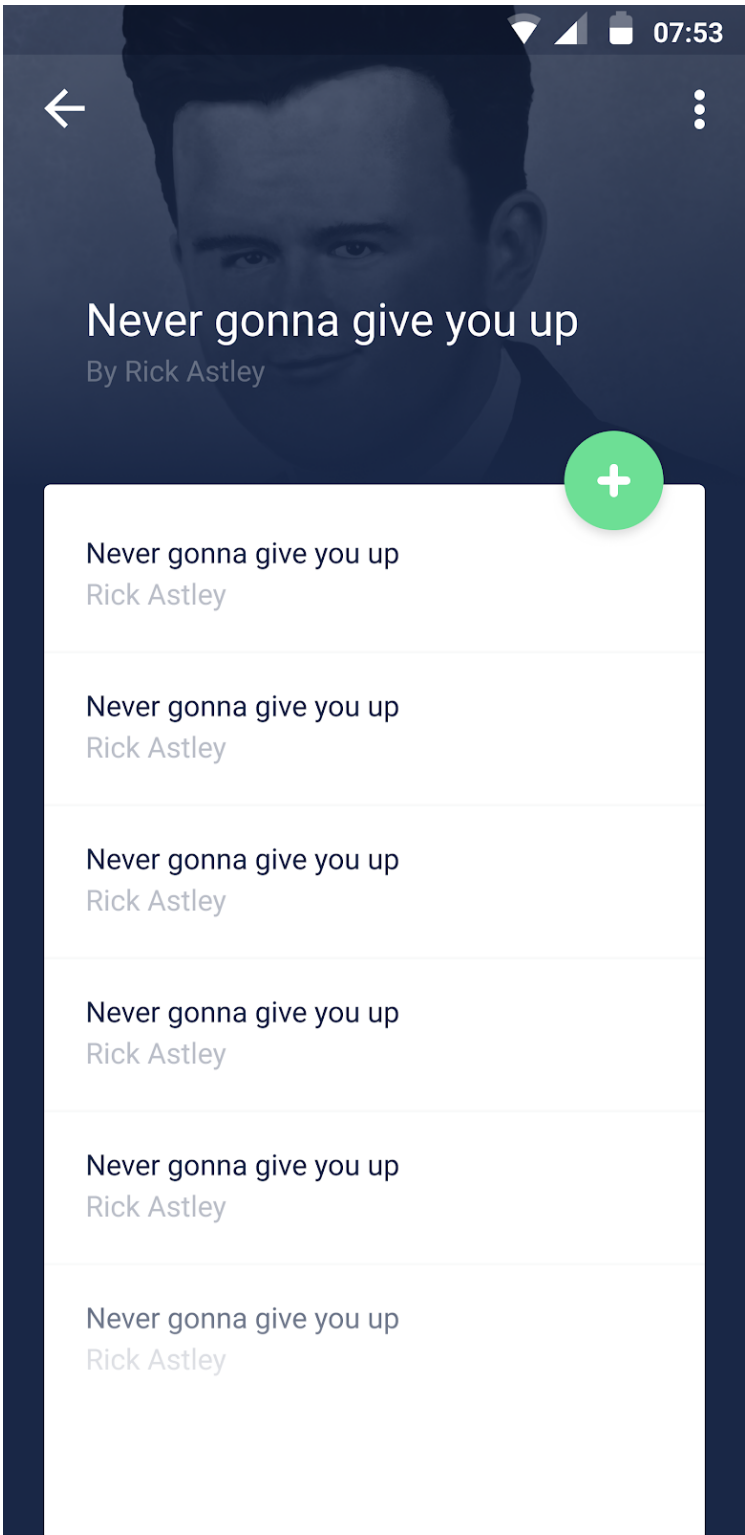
07:53

Never gonna give you up
By Rick Astley

Never gonna give you up
Rick Astley

Never gonna give you up
Rick Astley

Never gonna give you up
Rick Astley

Never gonna give you up
Rick Astley

Never gonna give you up
Rick Astley

Never gonna give you up
Rick Astley